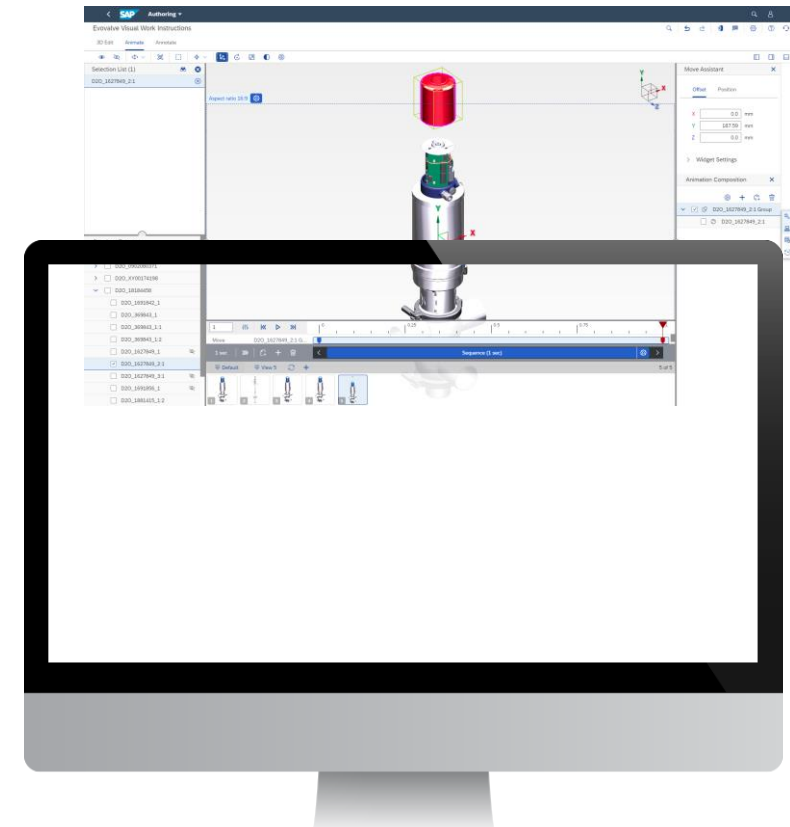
SAP Authoring

Evovalve Visual Work Instructions

3D Edit Animate Annotate

Selection List (1)

D20_1627849_2:1

Aspect ratio 16:9

Move Assistant

Offset Position

X 0.0 mm
Y 187.59 mm
Z 0.0 mm

Widget Settings

Animation Composition

D20_1627849_2:1 Group

D20_1627849_2:1

D20_XY00174198

D20_16184498

D20_1691642_1

D20_369843_1

D20_369843_1:1

D20_369843_1:2

D20_1627849_1

D20_1627849_2:1

D20_1627849_3:1

D20_1691956_1

D20_1881415_1:2

1

Move D20_1627849_2:1

1 sec

Sequence (1 sec)

Default View 5

5 of 5